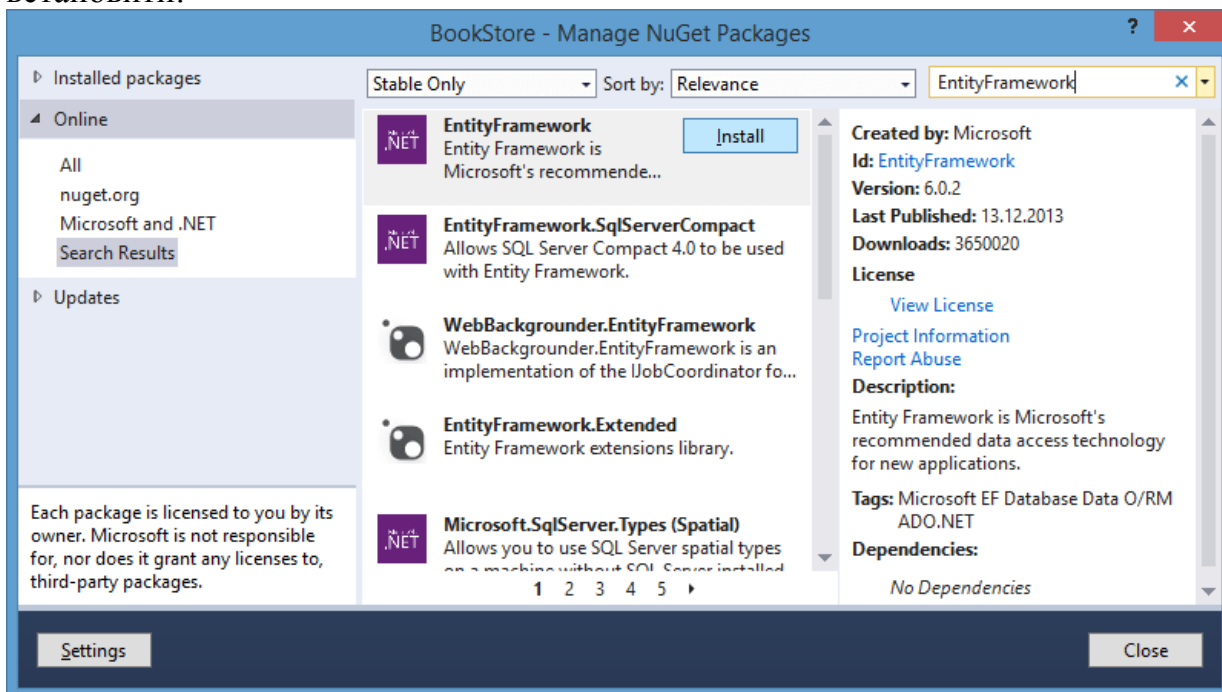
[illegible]

BookStore - Manage NuGet Packages

? ×

Installed packages

Online

All

nuget.org

Microsoft and .NET

Search Results

Updates

Each package is licensed to you by its owner. Microsoft is not responsible for, nor does it grant any licenses to, third-party packages.

Stable Only

Sort by: Relevance

EntityFramework

.NET EntityFramework
Entity Framework is Microsoft's recommende...

Install

.NET EntityFramework.SqlServerCompact
Allows SQL Server Compact 4.0 to be used with Entity Framework.

WebBackgrounder.EntityFramework
WebBackgrounder.EntityFramework is an implementation of the IJobCoordinator fo...

EntityFramework.Extended
Entity Framework extensions library.

.NET Microsoft.SqlServer.Types (Spatial)
Allows you to use SQL Server spatial types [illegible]

1 2 3 4 5

Created by: Microsoft

Id: EntityFramework

Version: 6.0.2

Last Published: 13.12.2013

Downloads: 3650020

License

View License

Project Information

Report Abuse

Description:

Entity Framework is Microsoft's recommended data access technology for new applications.

Tags: Microsoft EF Database Data O/RM ADO.NET

Dependencies:

No Dependencies

Settings

Close